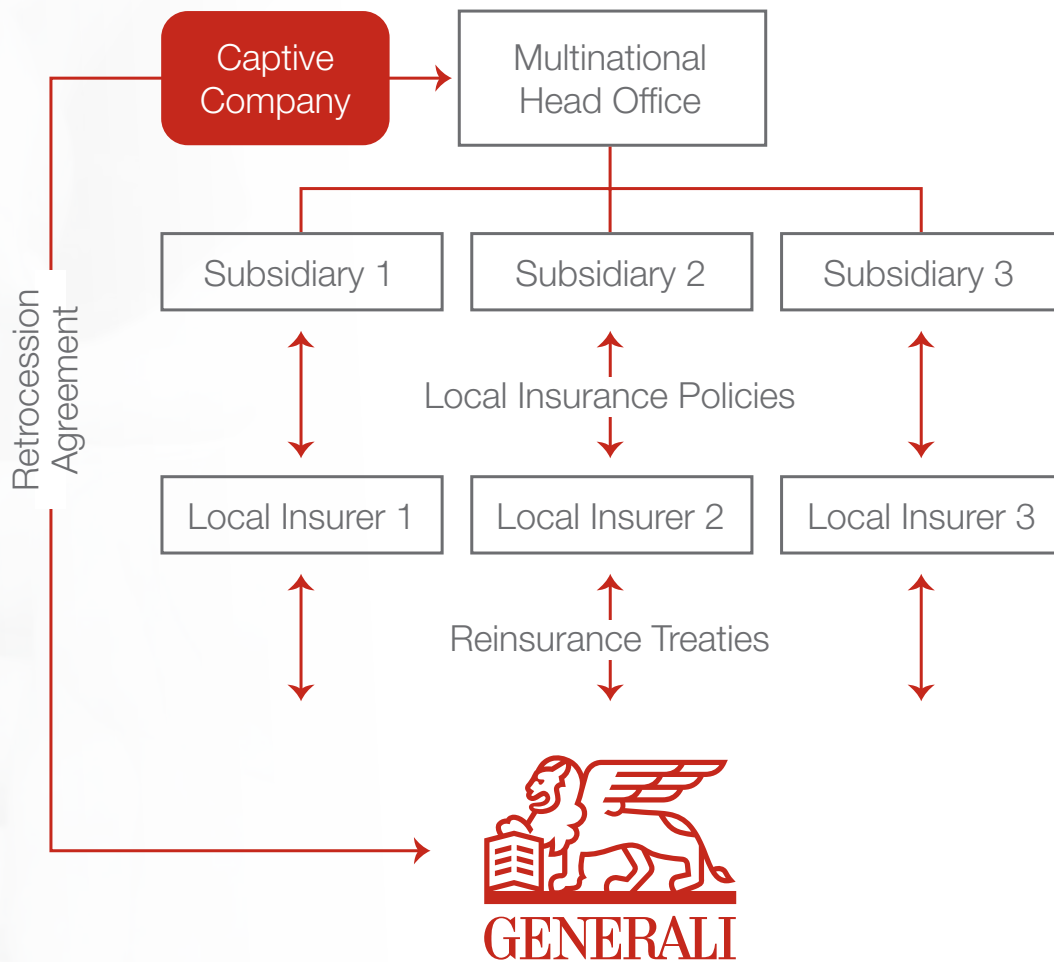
Captive Company

Multinational Head Office

Retrocession Agreement

Subsidiary 1

Subsidiary 2

Subsidiary 3

Local Insurance Policies

Local Insurer 1

Local Insurer 2

Local Insurer 3

Reinsurance Treaties

GENERALI